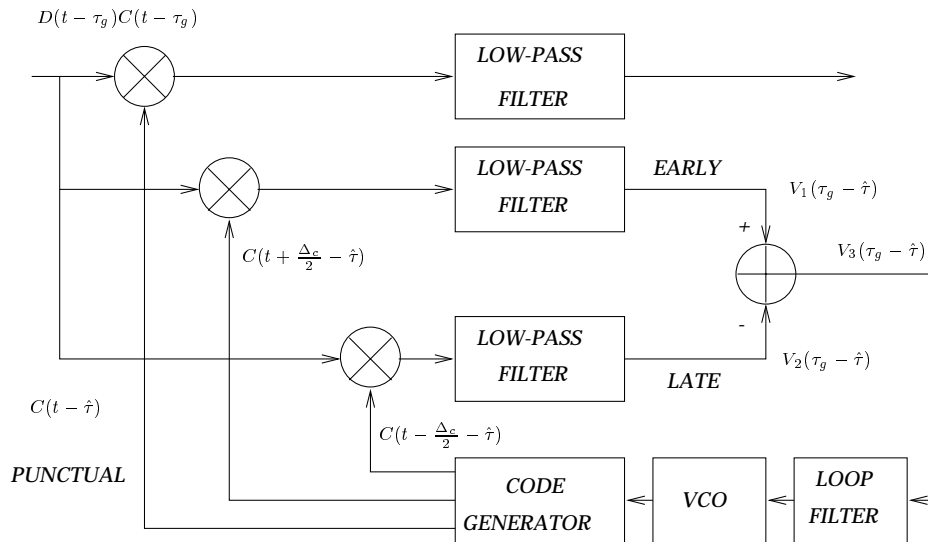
$D(t-\tau_g)C(t-\tau_g)$

LOW-PASS FILTER

LOW-PASS FILTER

EARLY

$V_1(\tau_g - \hat{\tau})$

+

$C(t+\frac{\Delta_c}{2}-\hat{\tau})$

$V_3(\tau_g - \hat{\tau})$

-

LOW-PASS FILTER

$V_2(\tau_g - \hat{\tau})$

LATE

$C(t-\hat{\tau})$

$C(t-\frac{\Delta_c}{2}-\hat{\tau})$

PUNCTUAL

CODE GENERATOR

VCO

LOOP FILTER